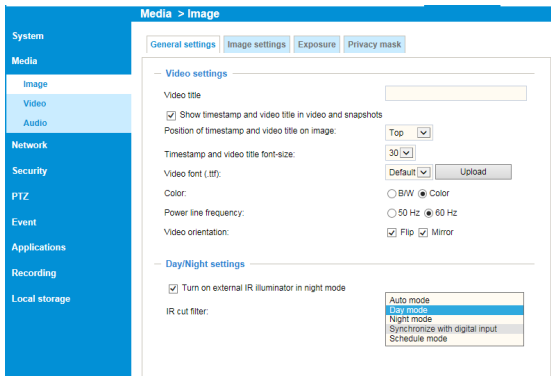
Media > Image

System
Media
Image
Video
Audio
Network
Security
PTZ
Event
Applications
Recording
Local storage

General settings | Image settings | Exposure | Privacy mask

Video settings

Video title

Show timestamp and video title in video and snapshots

Position of timestamp and video title on image: Top

Timestamp and video title font-size: 30

Video font (.ttf): Default Upload

Color: B/W Color

Power line frequency: 50 Hz 60 Hz

Video orientation: Flip Mirror

Day/Night settings

Turn on external IR illuminator in night mode

IR cut filter:

Auto mode
Day mode
Night mode
Synchronize with digital input
Schedule mode